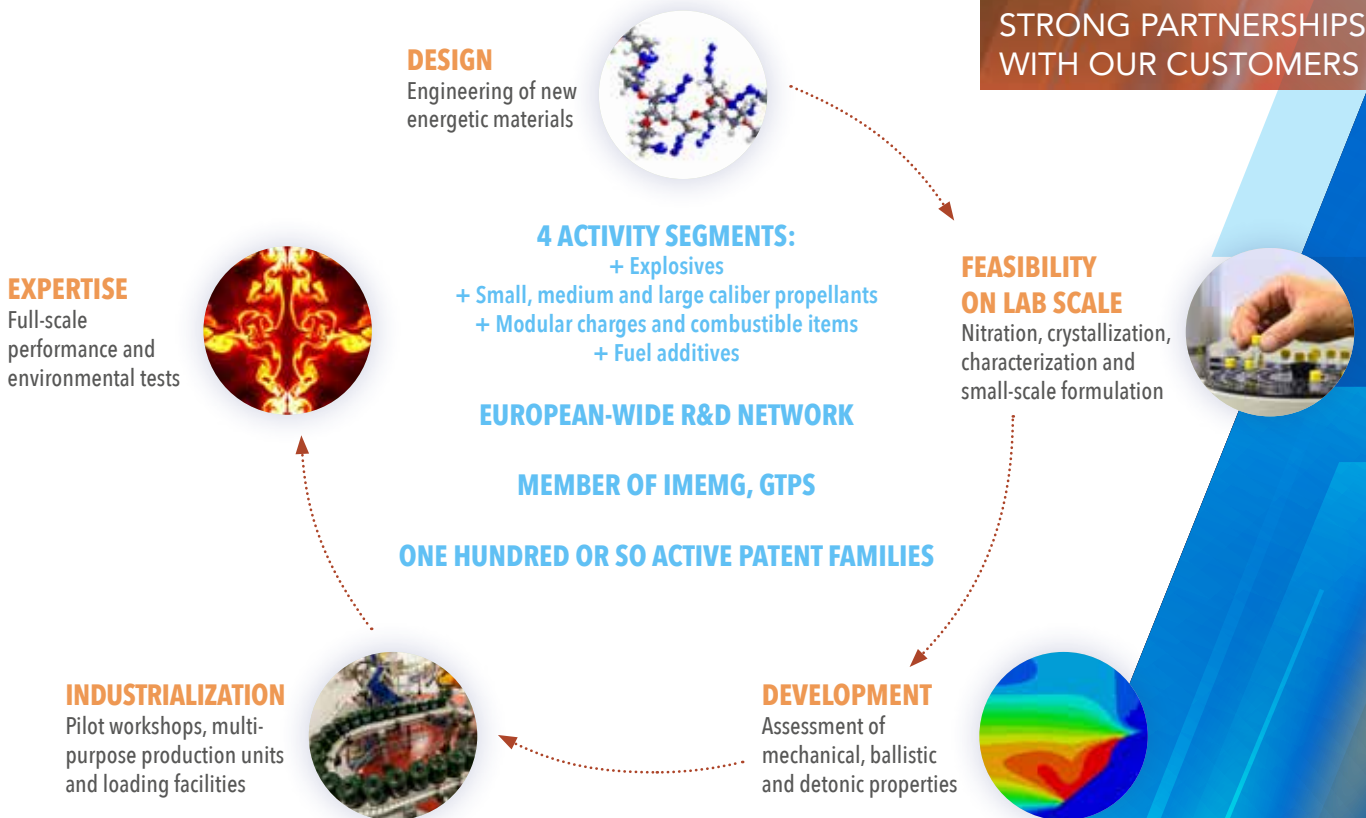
STRONG PARTNERSHIPS WITH OUR CUSTOMERS

DESIGN
Engineering of new energetic materials

4 ACTIVITY SEGMENTS:
+ Explosives
+ Small, medium and large caliber propellants
+ Modular charges and combustible items
+ Fuel additives

EUROPEAN-WIDE R&D NETWORK

MEMBER OF IMEMG, GTPS

ONE HUNDRED OR SO ACTIVE PATENT FAMILIES

EXPERTISE
Full-scale performance and environmental tests

FEASIBILITY ON LAB SCALE
Nitration, crystallization, characterization and small-scale formulation

INDUSTRIALIZATION
Pilot workshops, multi-purpose production units and loading facilities

DEVELOPMENT
Assessment of mechanical, ballistic and detonic properties